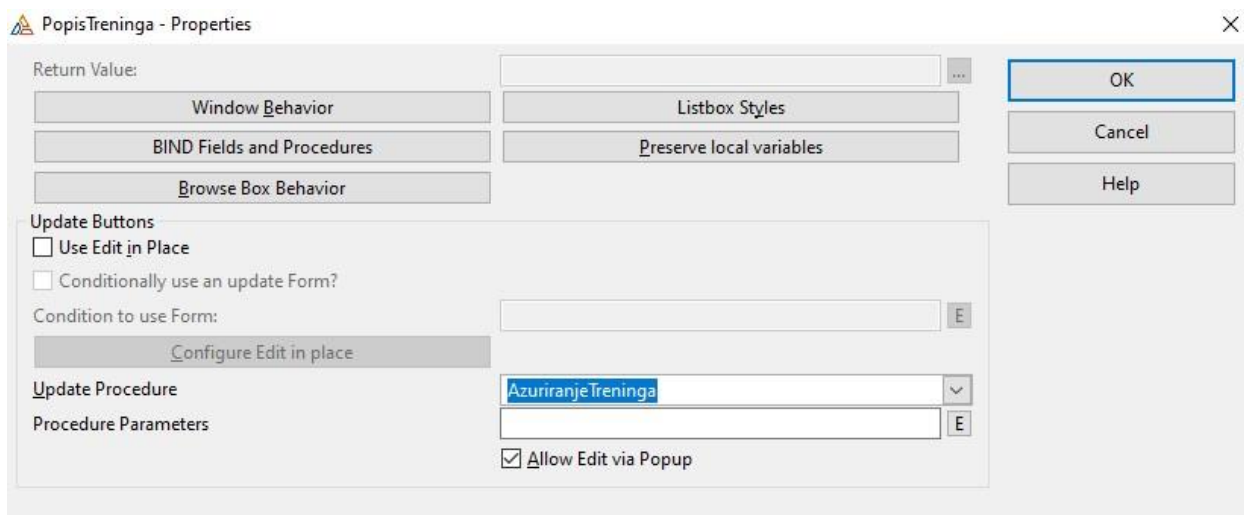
PopisTreninga - Properties

×

Return Value:

...

OK

Window Behavior

Listbox Styles

Cancel

BIND Fields and Procedures

Preserve local variables

Help

Browse Box Behavior

Update Buttons

Use Edit in Place

Conditionally use an update Form?

Condition to use Form:

E

Configure Edit in place

Update Procedure

AzuriranjeTreninga

Procedure Parameters

E

Allow Edit via Popup